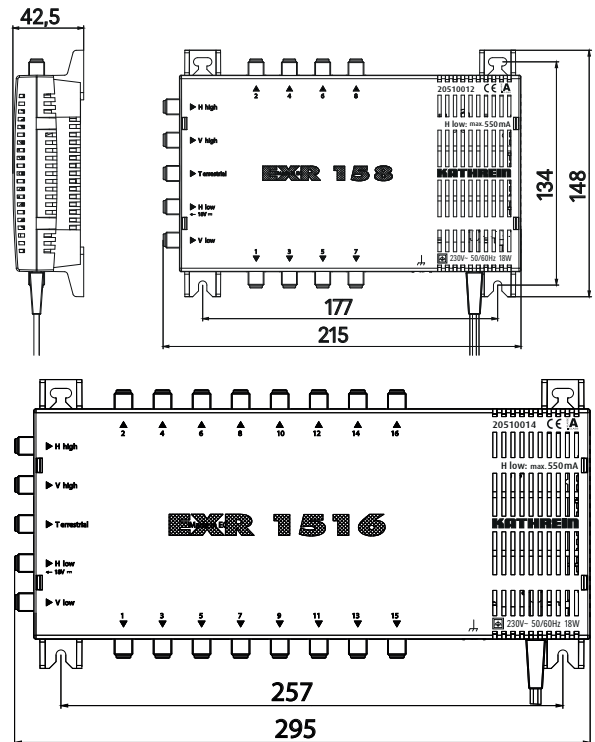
42,5

2 4 6 8

20510012 CE A

H low: max. 550 mA

▶ H high

▶ V high

▶ Terrestrial

EXR 158

KATHREIN

▶ H low
← 18V ⎓

▶ V low

1 3 5 7

230V~ 50/60Hz 18W

134

148

177

215

2 4 6 8 10 12 14 16

20510014 CE A

H low: max. 550mA

▶ H high

▶ V high

▶ Terrestrial

EXR 1516

KATHREIN

▶ H low
← 18V ⎓

▶ V low

1 3 5 7 9 11 13 15

230V~ 50/60Hz 18W

257

295